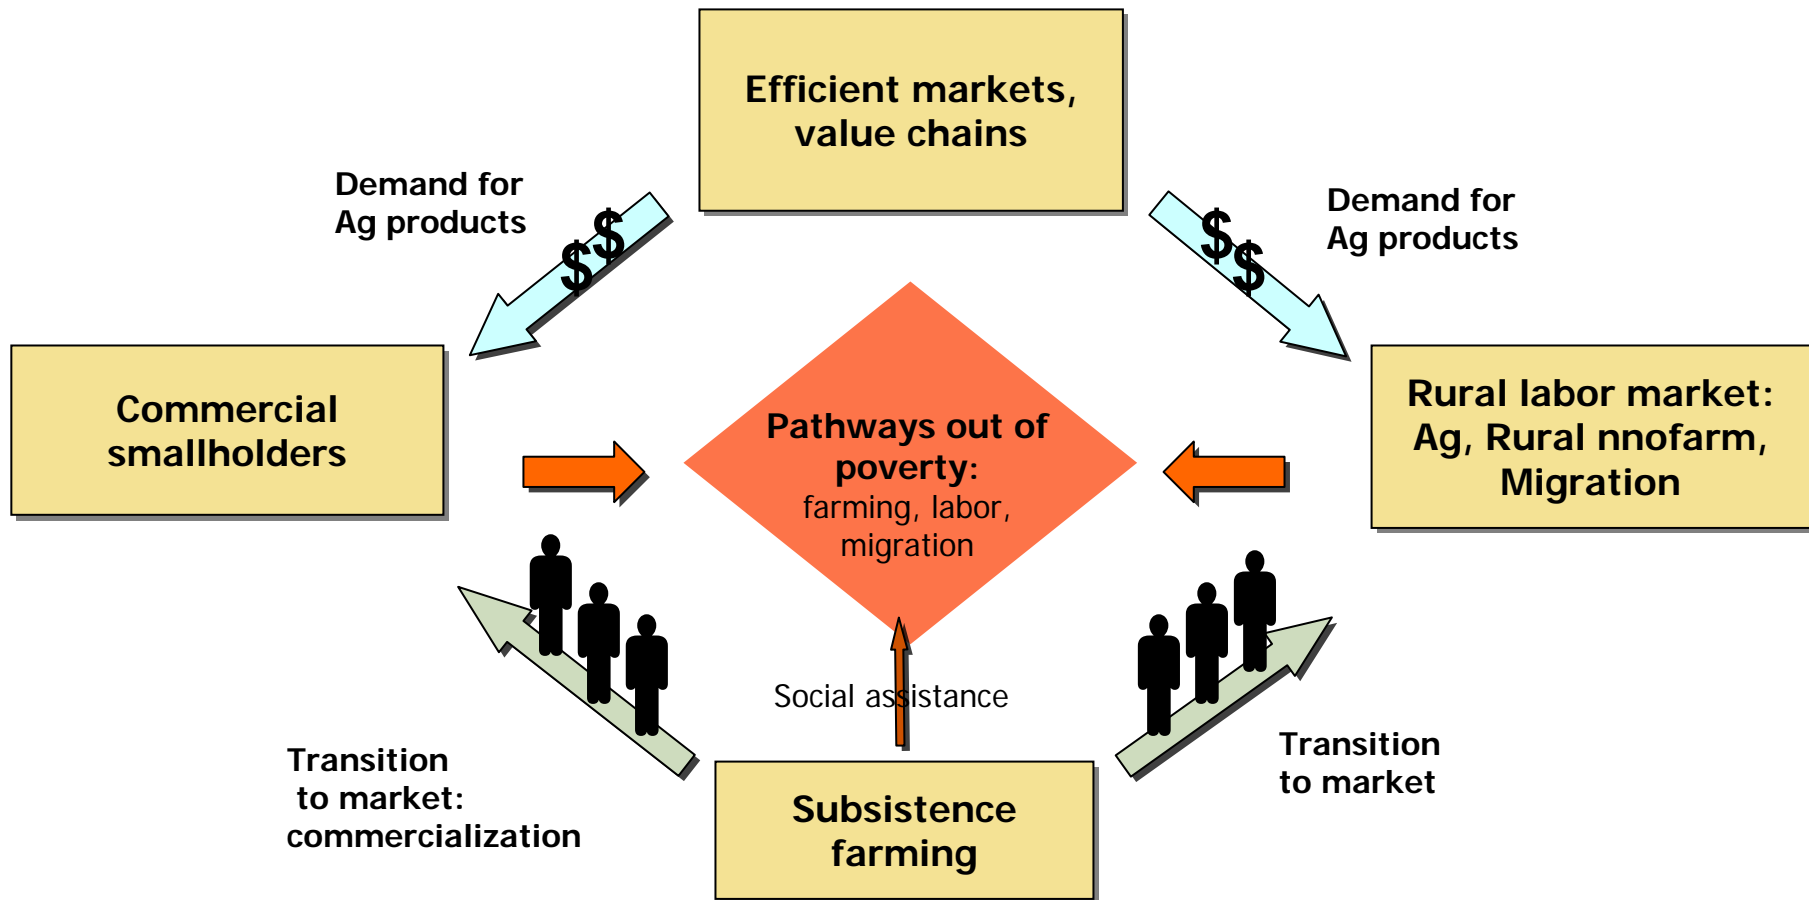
Efficient markets, value chains

Demand for Ag products

$$

$$

Demand for Ag products

Commercial smallholders

Pathways out of poverty: farming, labor, migration

Rural labor market: Ag, Rural nnofarm, Migration

Social assistance

Transition to market: commercialization

Subsistence farming

Transition to market